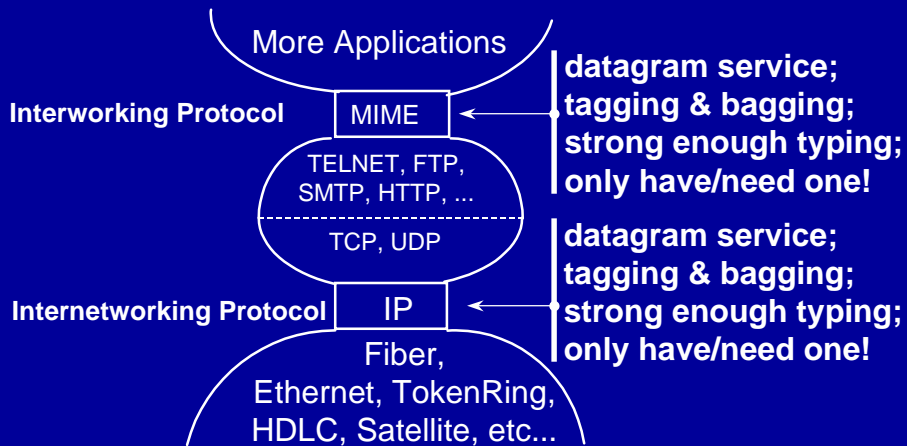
More Applications

Interworking Protocol

MIME

datagram service;
tagging & bagging;
strong enough typing;
only have/need one!

TELNET, FTP, SMTP, HTTP, ...

TCP, UDP

datagram service;
tagging & bagging;
strong enough typing;
only have/need one!

Internetworking Protocol

IP

Fiber,
Ethernet, TokenRing,
HDLC, Satellite, etc...